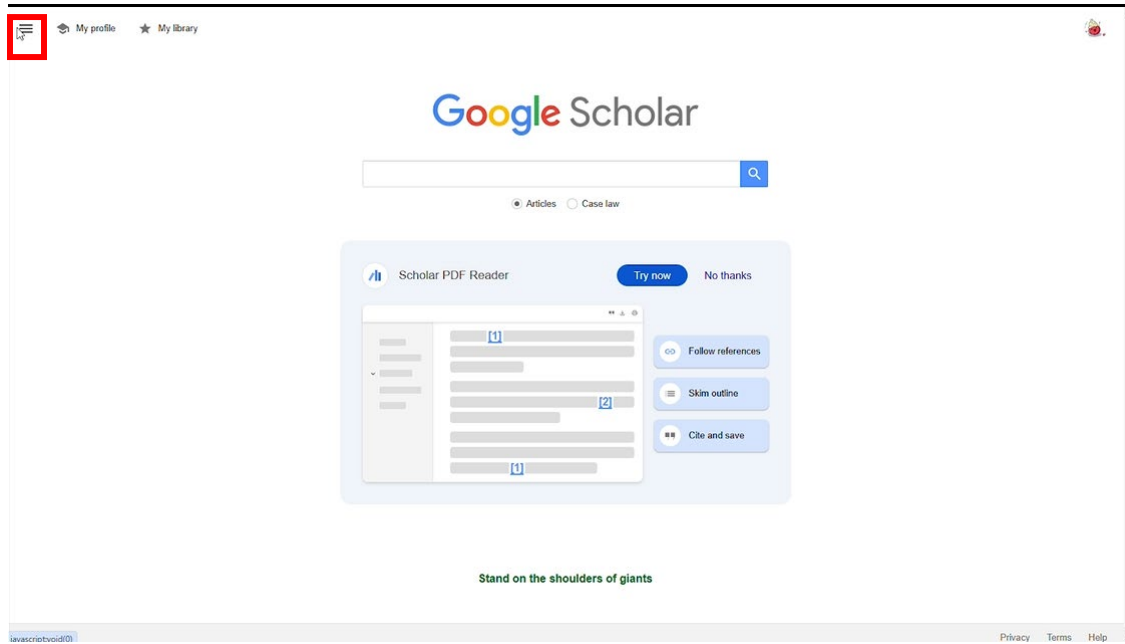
My profile

My library

Google Scholar

Articles

Case law

Scholar PDF Reader

Try now

No thanks

[1]

[2]

[1]

Follow references

Skim outline

Cite and save

Stand on the shoulders of giants

javascript:void(0)

Privacy

Terms

Help